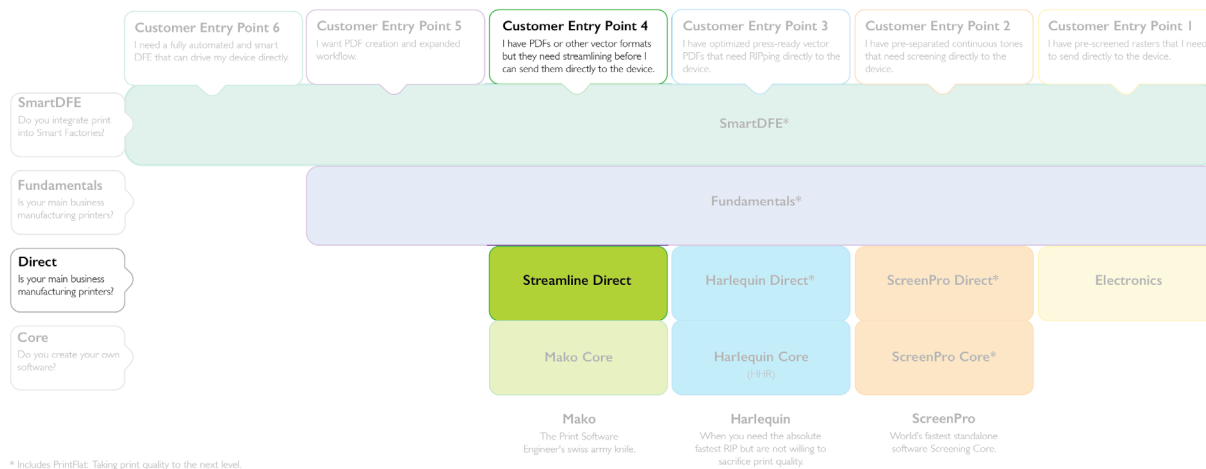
Customer Entry Point 6
I need a fully automated and smart DFE that can drive my device directly.

Customer Entry Point 5
I want PDF creation and expanded workflow.

Customer Entry Point 4
I have PDFs or other vector formats but they need streamlining before I can send them directly to the device.

Customer Entry Point 3
I have optimized press-ready vector PDFs that need RIPping directly to the device.

Customer Entry Point 2
I have pre-separated continuous tones that need screening directly to the device.

Customer Entry Point 1
I have pre-screened rasters that I need to send directly to the device.

SmartDFE
Do you integrate print into Smart Factories?

SmartDFE*

Fundamentals
Is your main business manufacturing printers?

Fundamentals*

Direct
Is your main business manufacturing printers?

Streamline Direct

Harlequin Direct*

ScreenPro Direct*

Electronics

Core
Do you create your own software?

Mako Core

Harlequin Core
(HHR)

ScreenPro Core*

Mako
The Print Software Engineer's swiss army knife.

Harlequin
When you need the absolute fastest RIP but are not willing to sacrifice print quality.

ScreenPro
World's fastest standalone software Screening Core.

* Includes PrintFlat: Taking print quality to the next level.